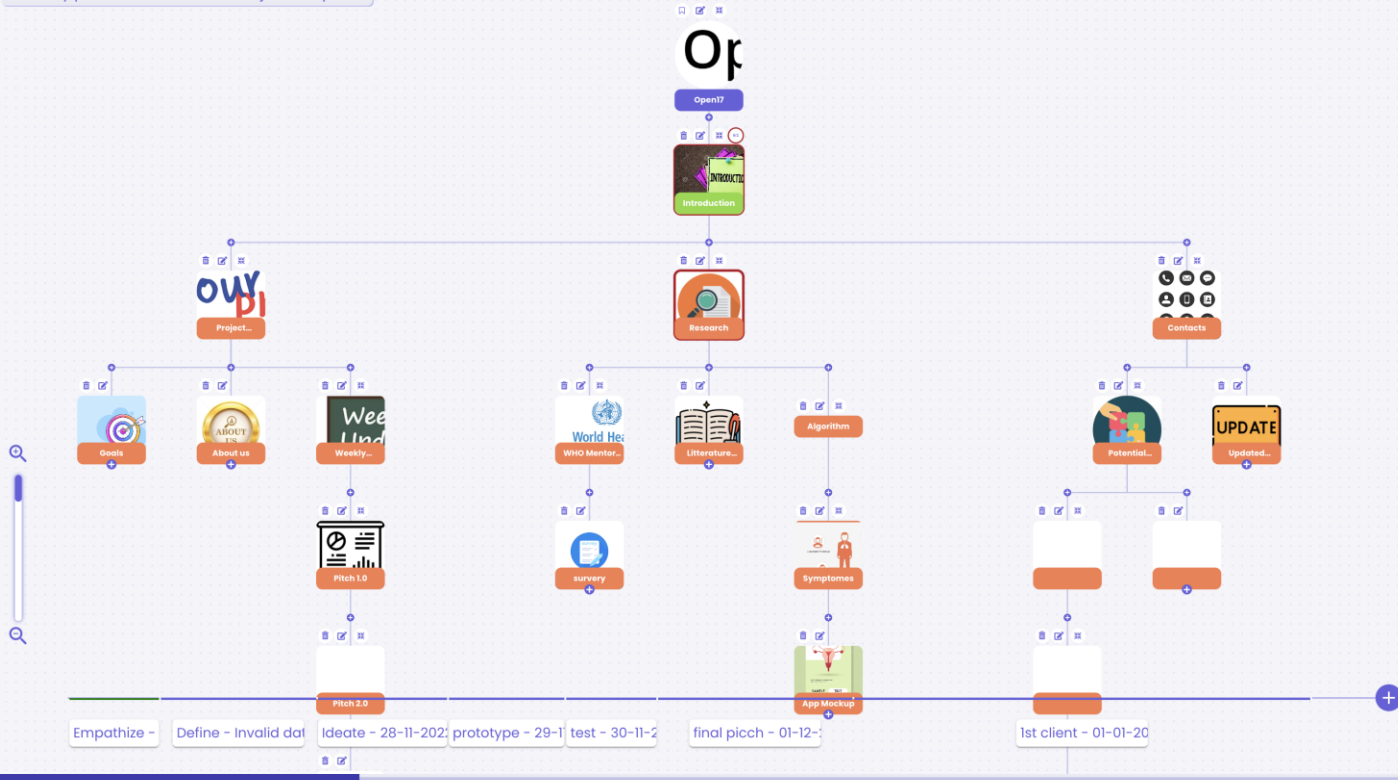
Op
Open17
INTRODUCTI
Introduction
OUY PI
Project...
Research
Contacts
Goals
ABOUT US
About us
Wee Und
Weekly...
World Hea
WHO Mentor...
Litterature...
Algorithm
Potential...
UPDATE
Updated...
Pitch 1.0
survery
Symptomes
Pitch 2.0
App Mockup
Empathize -
Define - Invalid dat
Ideate - 28-11-2022
prototype - 29-1
test - 30-11-2
final picch - 01-12-2
1st client - 01-01-20